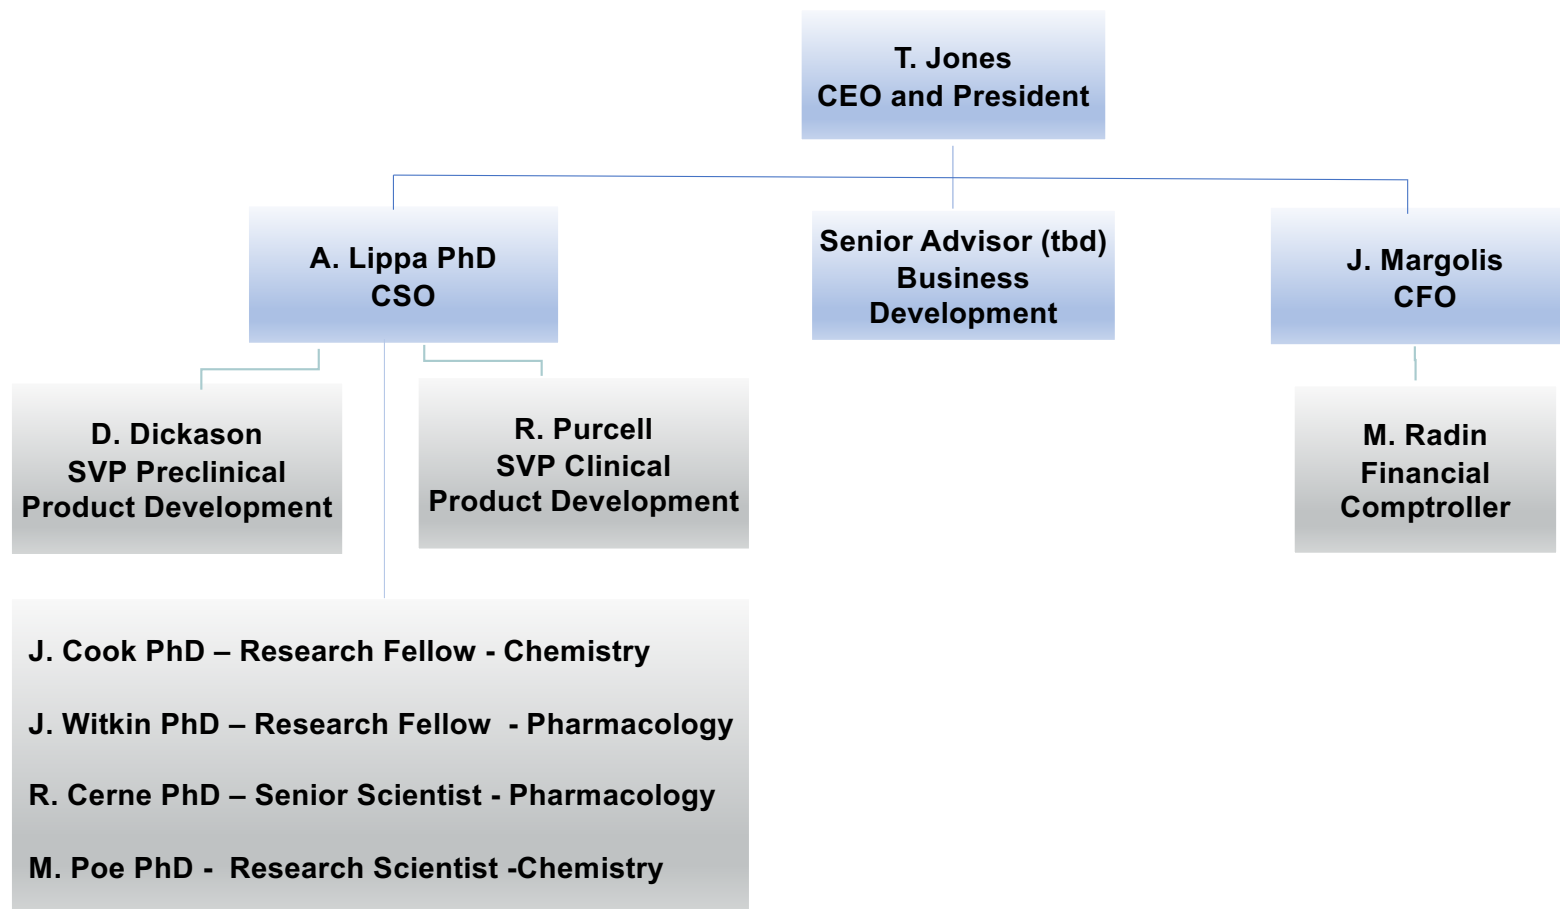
T. Jones
CEO and President

A. Lippa PhD
CSO

Senior Advisor (tbd)
Business
Development

J. Margolis
CFO

D. Dickason
SVP Preclinical
Product Development

R. Purcell
SVP Clinical
Product Development

M. Radin
Financial
Comptroller

J. Cook PhD – Research Fellow - Chemistry

J. Witkin PhD – Research Fellow - Pharmacology

R. Cerne PhD – Senior Scientist - Pharmacology

M. Poe PhD - Research Scientist -Chemistry